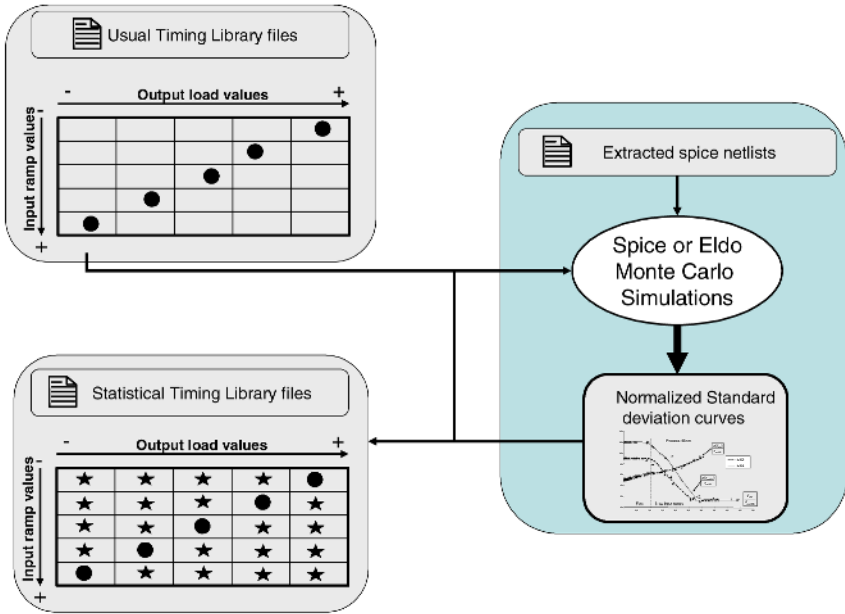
Usual Timing Library files

-
Output load values
+

Input ramp values
-
+

Extracted spice netlists

Spice or Eldo Monte Carlo Simulations

Normalized Standard deviation curves

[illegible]

Statistical Timing Library files

-
Output load values
+

Input ramp values
-
+

| ★ | ★ | ★ | ★ | ● |
|---|---|---|---|---|
| ★ | ★ | ★ | ● | ★ |
| ★ | ★ | ● | ★ | ★ |
| ★ | ● | ★ | ★ | ★ |
| ● | ★ | ★ | ★ | ★ |